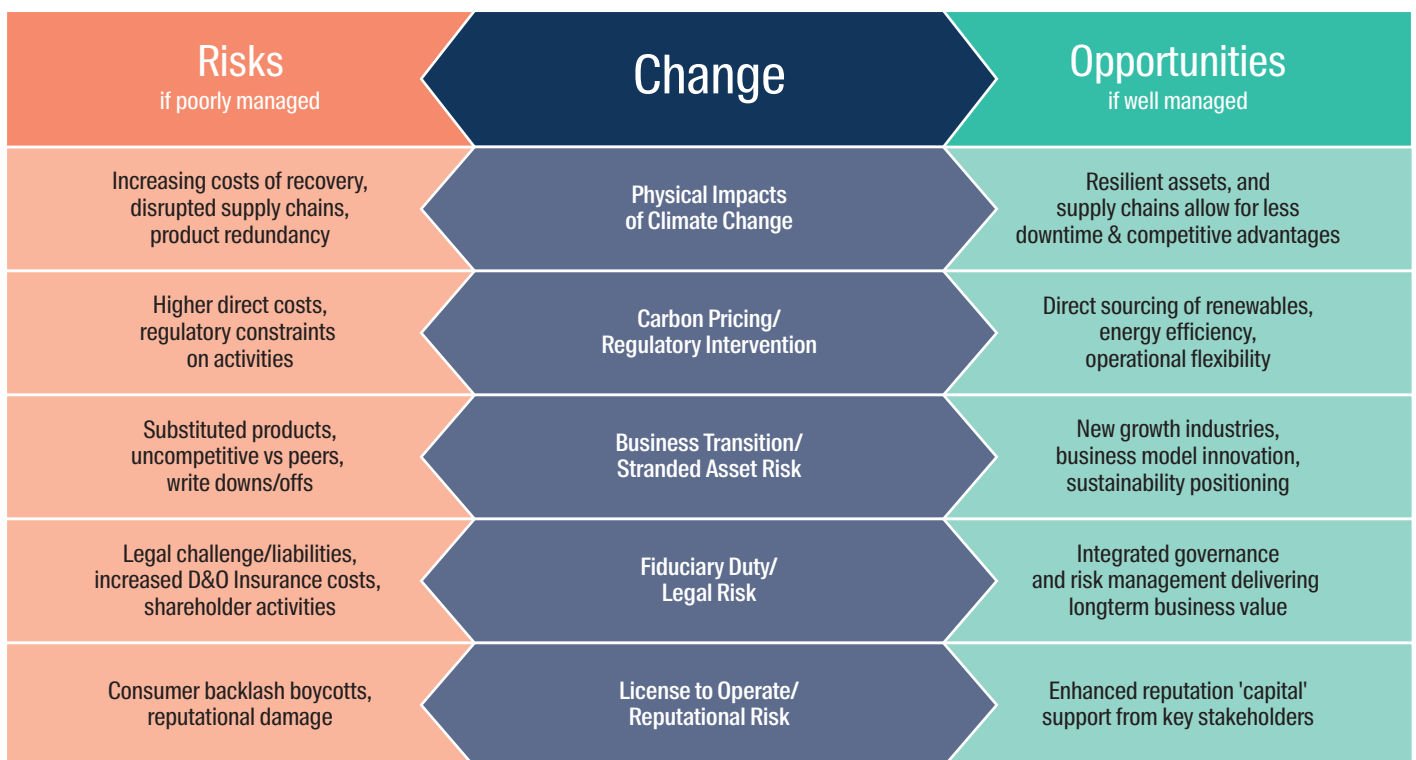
| Risks if poorly managed | Change | Opportunities if well managed |
|---|---|---|
| Increasing costs of recovery, disrupted supply chains, product redundancy | Physical Impacts of Climate Change | Resilient assets, and supply chains allow for less downtime & competitive advantages |
| Higher direct costs, regulatory constraints on activities | Carbon Pricing/ Regulatory Intervention | Direct sourcing of renewables, energy efficiency, operational flexibility |
| Substituted products, uncompetitive vs peers, write downs/offs | Business Transition/ Stranded Asset Risk | New growth industries, business model innovation, sustainability positioning |
| Legal challenge/liabilities, increased D&O Insurance costs, shareholder activities | Fiduciary Duty/ Legal Risk | Integrated governance and risk management delivering longterm business value |
| Consumer backlash boycotts, reputational damage | License to Operate/ Reputational Risk | Enhanced reputation 'capital' support from key stakeholders |